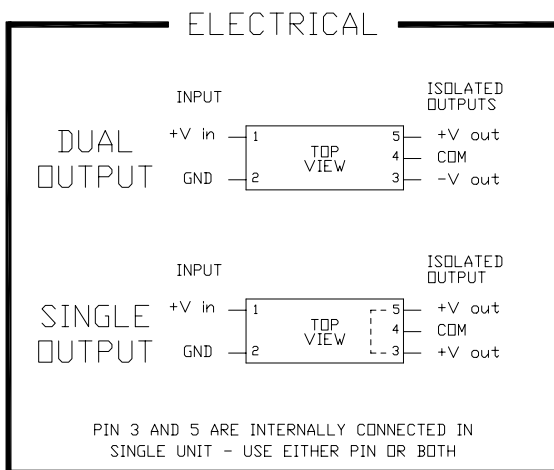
ELECTRICAL

INPUT

ISOLATED OUTPUTS

DUAL OUTPUT

+V in 1

GND 2

TOP VIEW

5 +V out

4 COM

3 −V out

INPUT

ISOLATED OUTPUT

SINGLE OUTPUT

+V in 1

GND 2

TOP VIEW

5 +V out

4 COM

3 +V out

PIN 3 AND 5 ARE INTERNALLY CONNECTED IN SINGLE UNIT - USE EITHER PIN OR BOTH